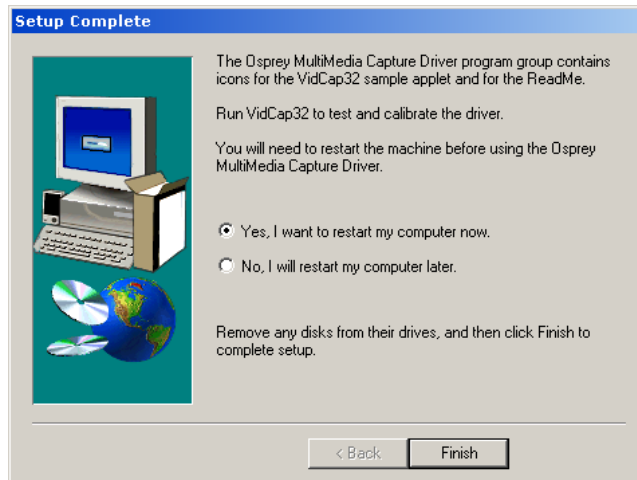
Setup Complete

The Osprey MultiMedia Capture Driver program group contains icons for the VidCap32 sample applet and for the ReadMe.

Run VidCap32 to test and calibrate the driver.

You will need to restart the machine before using the Osprey MultiMedia Capture Driver.

Yes, I want to restart my computer now.

No, I will restart my computer later.

Remove any disks from their drives, and then click Finish to complete setup.

< Back

Finish